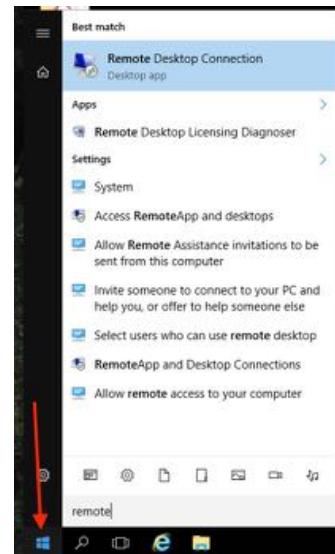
Best match

Remote Desktop Connection
Desktop app

Apps

Remote Desktop Licensing Diagnoser

Settings

System

Access RemoteApp and desktops

Allow Remote Assistance invitations to be sent from this computer

Invite someone to connect to your PC and help you, or offer to help someone else

Select users who can use remote desktop

RemoteApp and Desktop Connections

Allow remote access to your computer

remote